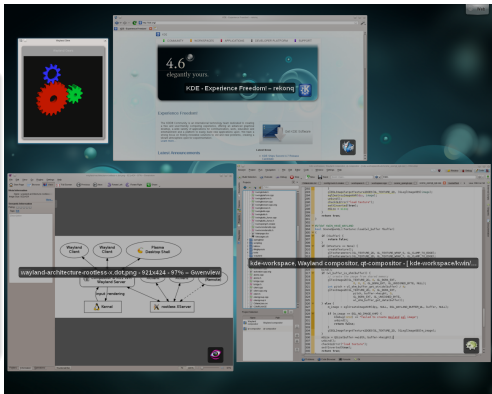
4.6
elegantly yours

KDE - Experience Freedom! – rekonq

Wayland Client

Wayland Client

Plasma Desktop Shell

wayland-architecture-rootless-x_dot.png - 921x424 - 97% — Gwenview

Wayland Server

Input

Rendering

Kernel

rootless XServer

kde-workspace, Wayland compositor, qt-compositor - [kde-workspace/kwin/...